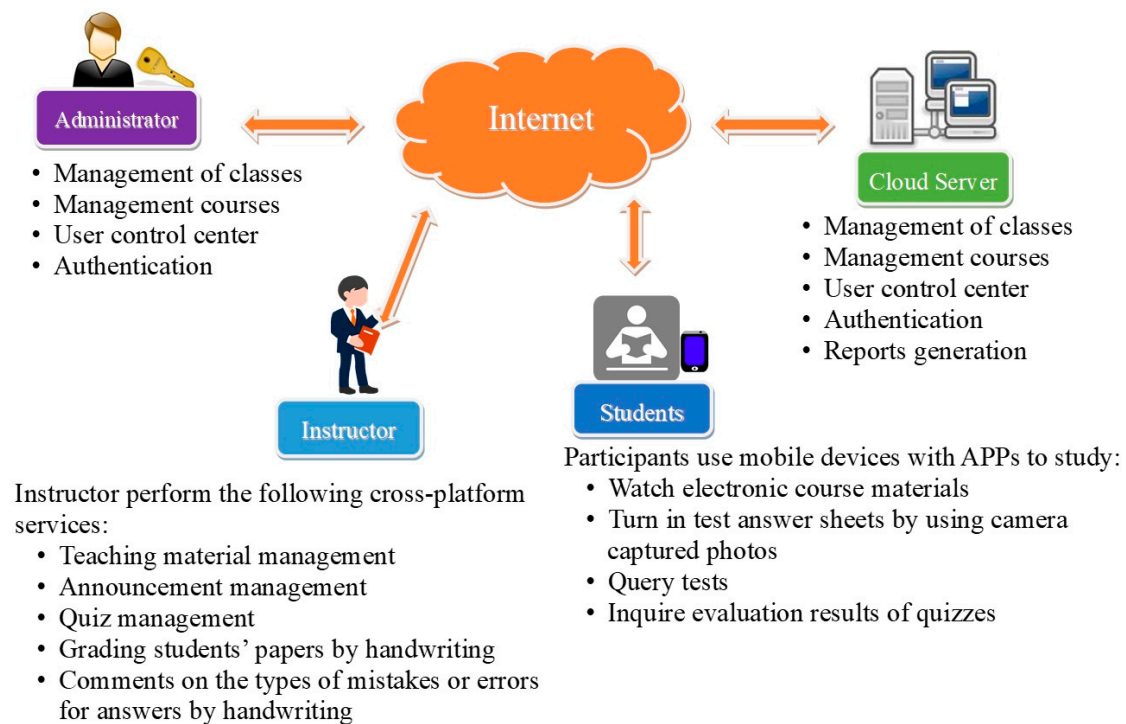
Administrator

- Management of classes
- Management courses
- User control center
- Authentication

Internet

Cloud Server

- Management of classes
- Management courses
- User control center
- Authentication
- Reports generation

Instructor

Students

Participants use mobile devices with APPs to study:

- Watch electronic course materials
- Turn in test answer sheets by using camera captured photos
- Query tests
- Inquire evaluation results of quizzes

Instructor perform the following cross-platform services:

- Teaching material management
- Announcement management
- Quiz management
- Grading students' papers by handwriting
- Comments on the types of mistakes or errors for answers by handwriting